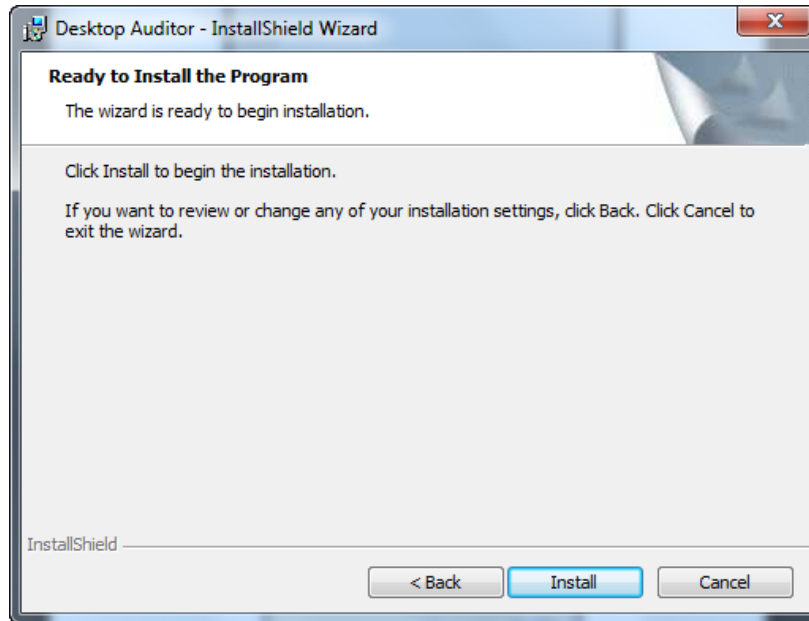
Desktop Auditor - InstallShield Wizard

Ready to Install the Program

The wizard is ready to begin installation.

Click Install to begin the installation.

If you want to review or change any of your installation settings, click Back. Click Cancel to exit the wizard.

InstallShield

< Back

Install

Cancel